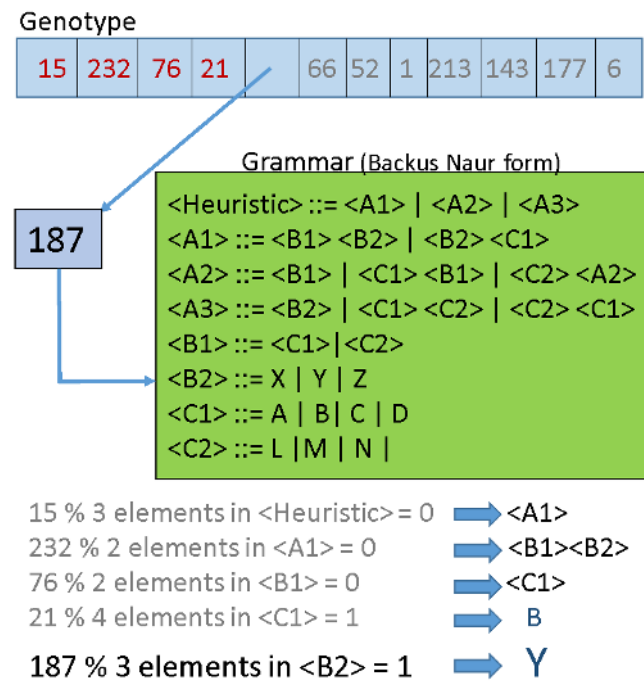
Genotype

| 15 | 232 | 76 | 21 | | 66 | 52 | 1 | 213 | 143 | 177 | 6 |
|---|---|---|---|---|---|---|---|---|---|---|---|

187

Grammar (Backus Naur form)

<Heuristic> ::= <A1> | <A2> | <A3>
<A1> ::= <B1> <B2> | <B2> <C1>
<A2> ::= <B1> | <C1> <B1> | <C2> <A2>
<A3> ::= <B2> | <C1> <C2> | <C2> <C1>
<B1> ::= <C1>|<C2>
<B2> ::= X | Y | Z
<C1> ::= A | B| C | D
<C2> ::= L |M | N |

15 % 3 elements in <Heuristic> = 0 <A1>
232 % 2 elements in <A1> = 0 <B1><B2>
76 % 2 elements in <B1> = 0 <C1>
21 % 4 elements in <C1> = 1 B
187 % 3 elements in <B2> = 1 Y